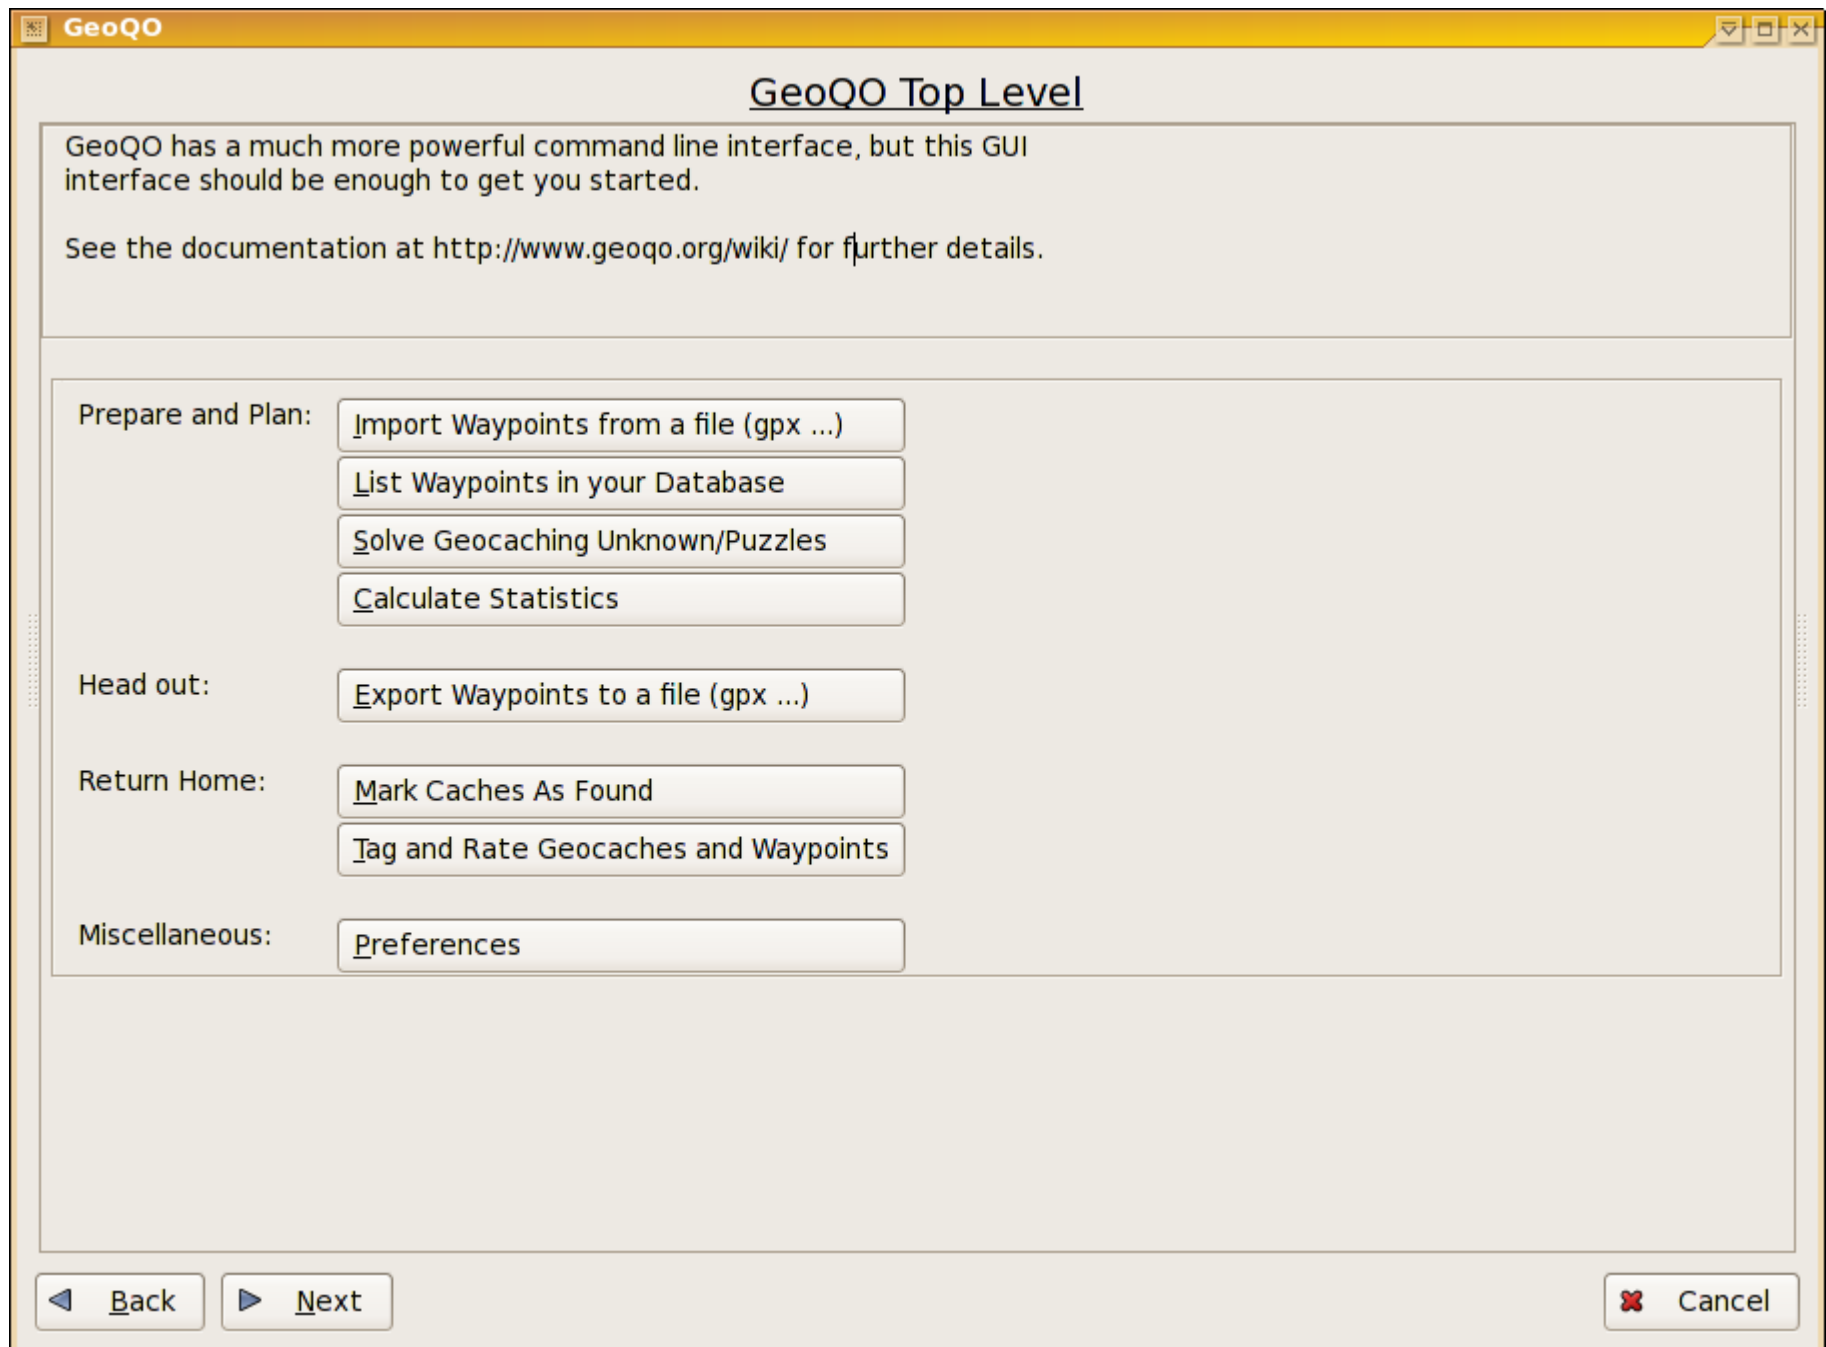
GeoQO

GeoQO Top Level

GeoQO has a much more powerful command line interface, but this GUI interface should be enough to get you started.

See the documentation at http://www.geoqo.org/wiki/ for further details.

Prepare and Plan:
Import Waypoints from a file (gpx ...)
List Waypoints in your Database
Solve Geocaching Unknown/Puzzles
Calculate Statistics

Head out:
Export Waypoints to a file (gpx ...)

Return Home:
Mark Caches As Found
Tag and Rate Geocaches and Waypoints

Miscellaneous:
Preferences

Back
Next
Cancel